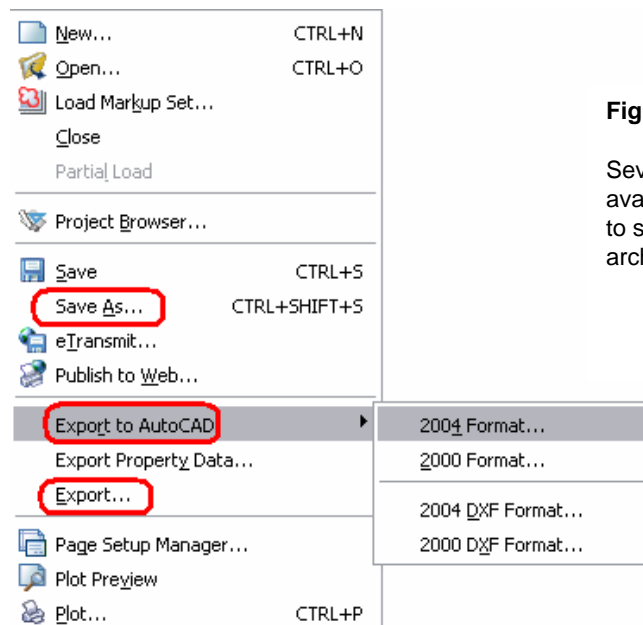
New... CTRL+N
Open... CTRL+O
Load Markup Set...
Close
Partial Load
Project Browser...
Save CTRL+S
Save As... CTRL+SHIFT+S
eTransmit...
Publish to Web...
Export to AutoCAD
Export Property Data...
Export...
Page Setup Manager...
Plot Preview
Plot... CTRL+P

2004 Format...
2000 Format...
2004 DXF Format...
2000 DXF Format...

Fig

Sev
ava
to s
arch